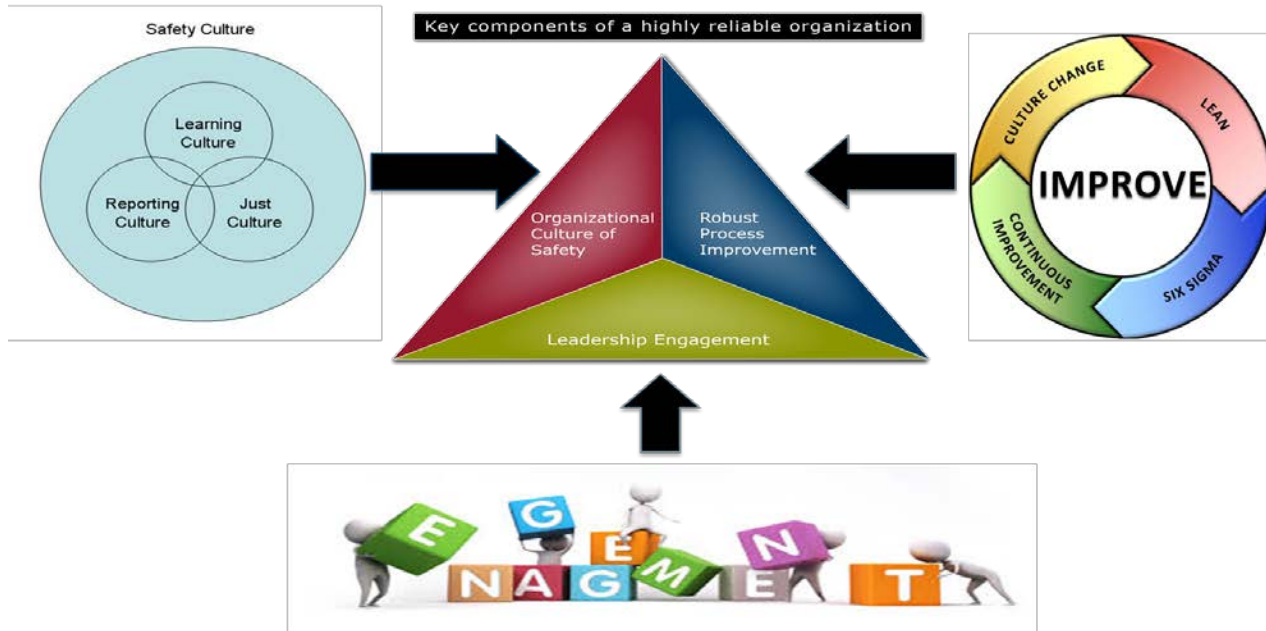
Safety Culture

Learning Culture

Reporting Culture

Just Culture

Key components of a highly reliable organization

Organizational Culture of Safety

Robust Process Improvement

Leadership Engagement

CULTURE CHANGE

LEAN

IMPROVE

CONTINUOUS IMPROVEMENT

SIX SIGMA

E G N A G E M E N T